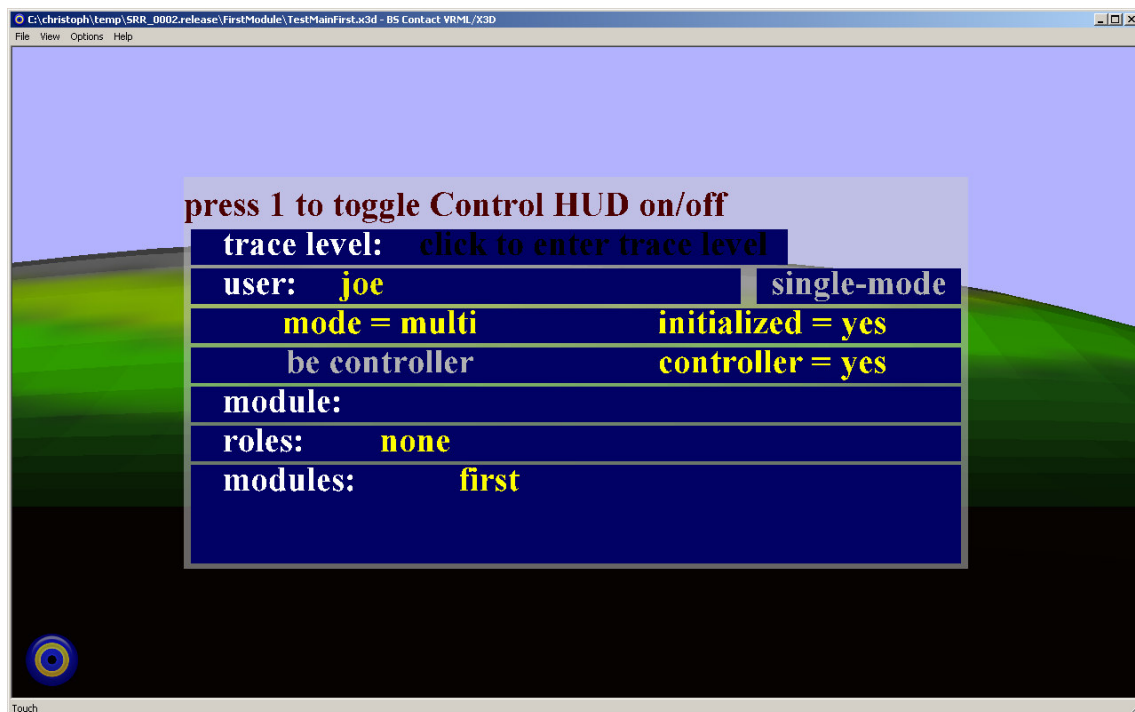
C:\christoph\temp\SRR_0002.release\FirstModule\TestMainFirst.x3d - BS Contact VRML/X3D

File View Options Help

press 1 to toggle Control HUD on/off

trace level: click to enter trace level

user: joe

single-mode

mode = multi

initialized = yes

be controller

controller = yes

module:

roles: none

modules: first

Touch